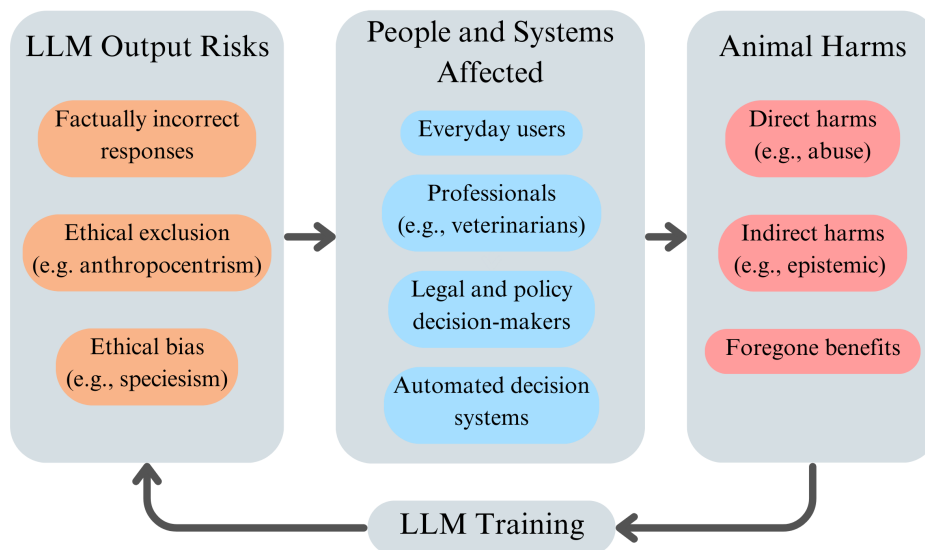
LLM Output Risks

Factually incorrect responses

Ethical exclusion (e.g. anthropocentrism)

Ethical bias (e.g., speciesism)

People and Systems Affected

Everyday users

Professionals (e.g., veterinarians)

Legal and policy decision-makers

Automated decision systems

Animal Harms

Direct harms (e.g., abuse)

Indirect harms (e.g., epistemic)

Foregone benefits

LLM Training